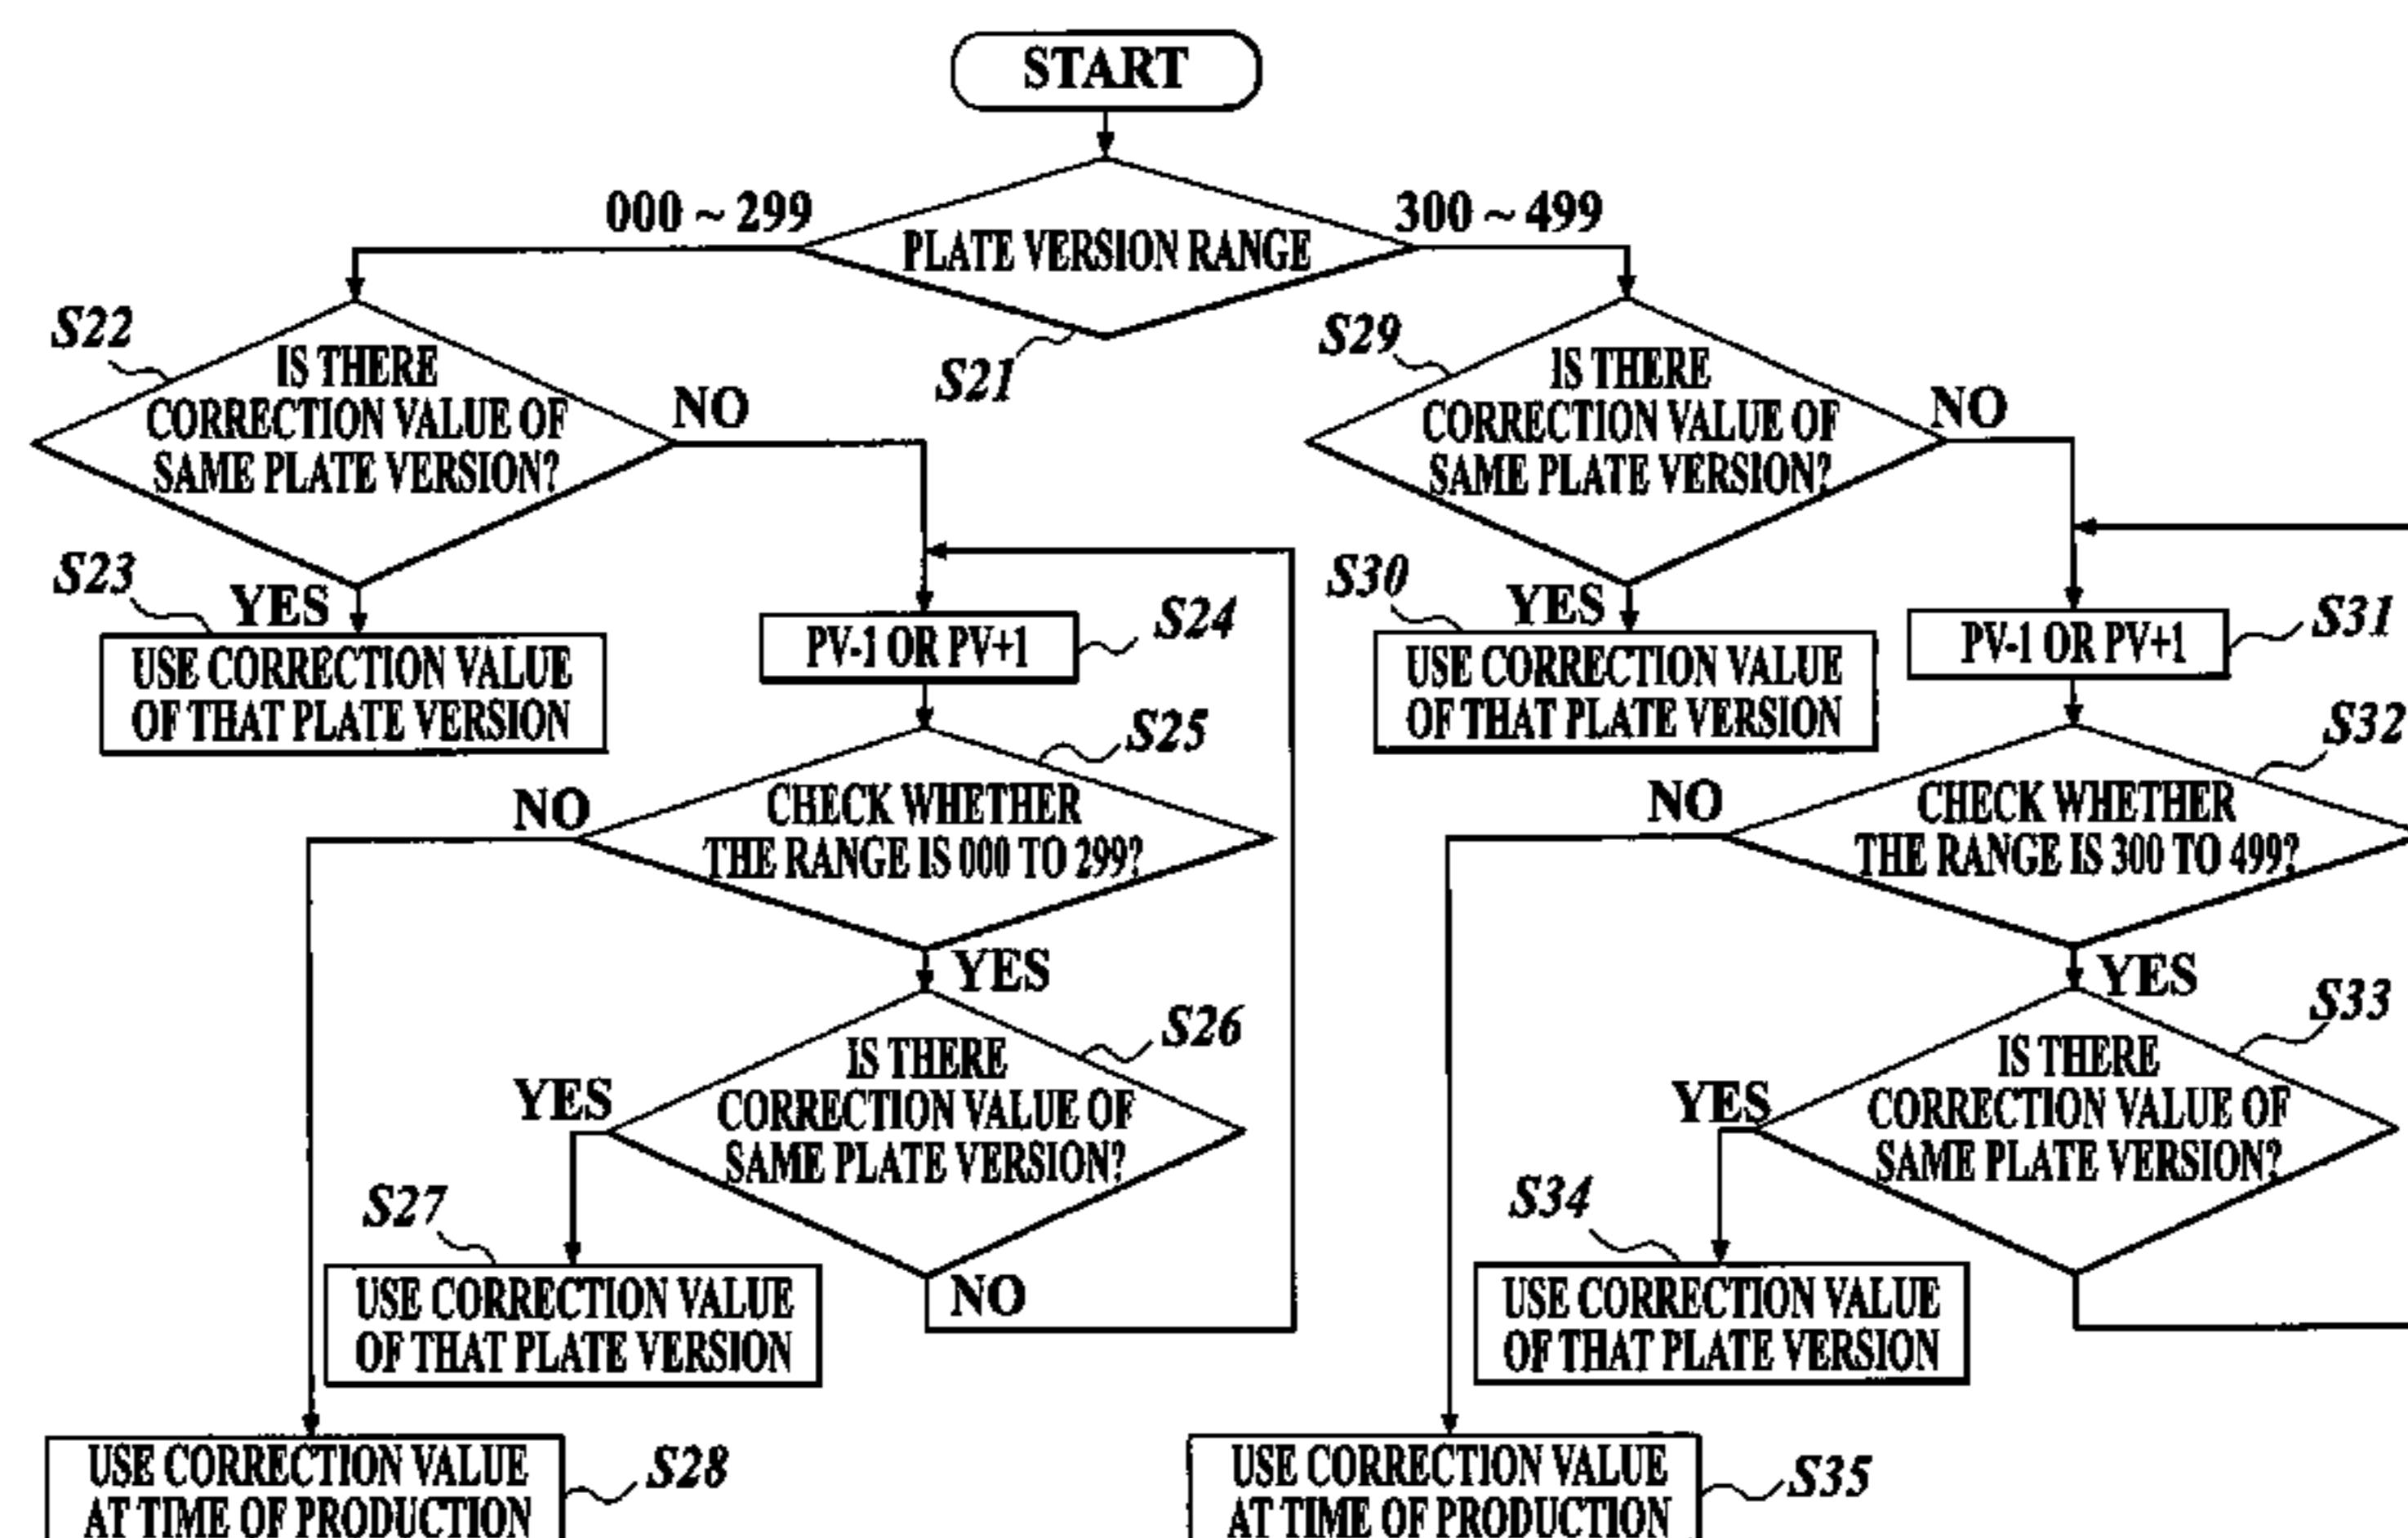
START

PLATE VERSION RANGE

S21

000 ~ 299

300 ~ 499

S22

IS THERE CORRECTION VALUE OF SAME PLATE VERSION?

NO

YES

S23

USE CORRECTION VALUE OF THAT PLATE VERSION

PV-1 OR PV+1

S24

S25

CHECK WHETHER THE RANGE IS 000 TO 299?

NO

YES

S26

IS THERE CORRECTION VALUE OF SAME PLATE VERSION?

YES

NO

S27

USE CORRECTION VALUE OF THAT PLATE VERSION

USE CORRECTION VALUE AT TIME OF PRODUCTION

S28

S29

IS THERE CORRECTION VALUE OF SAME PLATE VERSION?

NO

YES

S30

USE CORRECTION VALUE OF THAT PLATE VERSION

PV-1 OR PV+1

S31

S32

CHECK WHETHER THE RANGE IS 300 TO 499?

NO

YES

S33

IS THERE CORRECTION VALUE OF SAME PLATE VERSION?

YES

S34

USE CORRECTION VALUE OF THAT PLATE VERSION

USE CORRECTION VALUE AT TIME OF PRODUCTION

S35